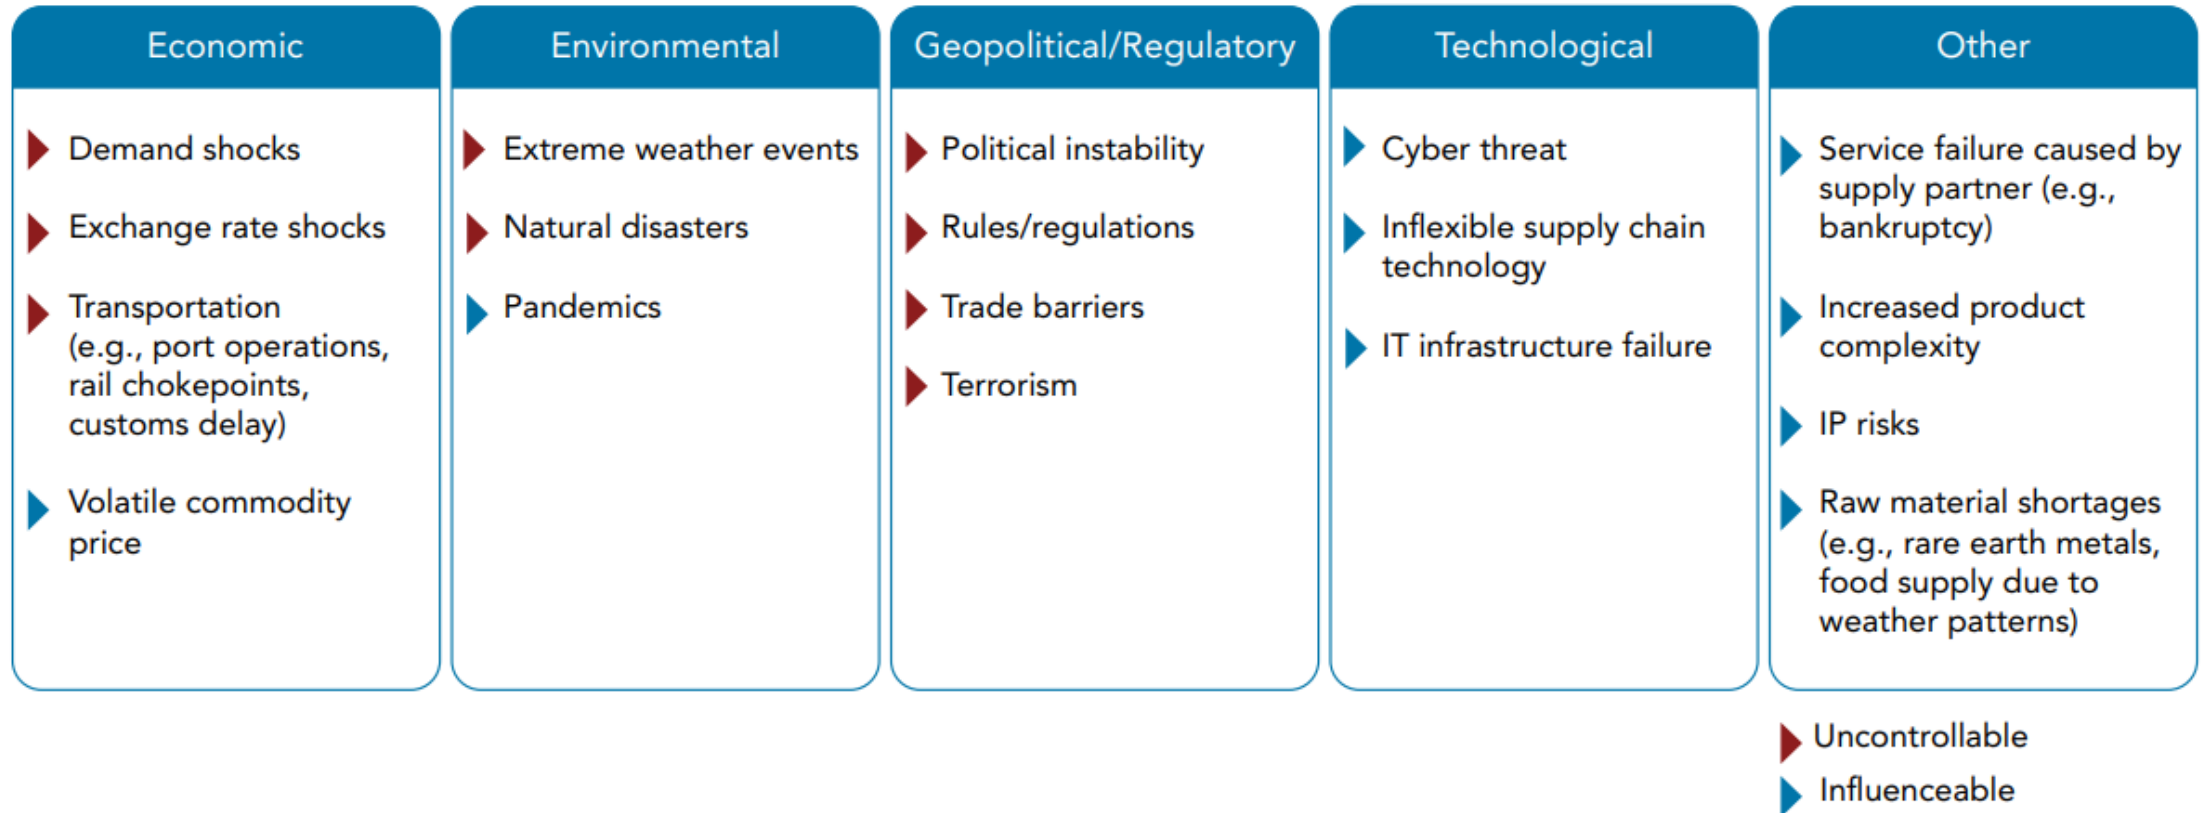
Economic

Demand shocks

Exchange rate shocks

Transportation (e.g., port operations, rail chokepoints, customs delay)

Volatile commodity price

Environmental

Extreme weather events

Natural disasters

Pandemics

Geopolitical/Regulatory

Political instability

Rules/regulations

Trade barriers

Terrorism

Technological

Cyber threat

Inflexible supply chain technology

IT infrastructure failure

Other

Service failure caused by supply partner (e.g., bankruptcy)

Increased product complexity

IP risks

Raw material shortages (e.g., rare earth metals, food supply due to weather patterns)

Uncontrollable

Influenceable